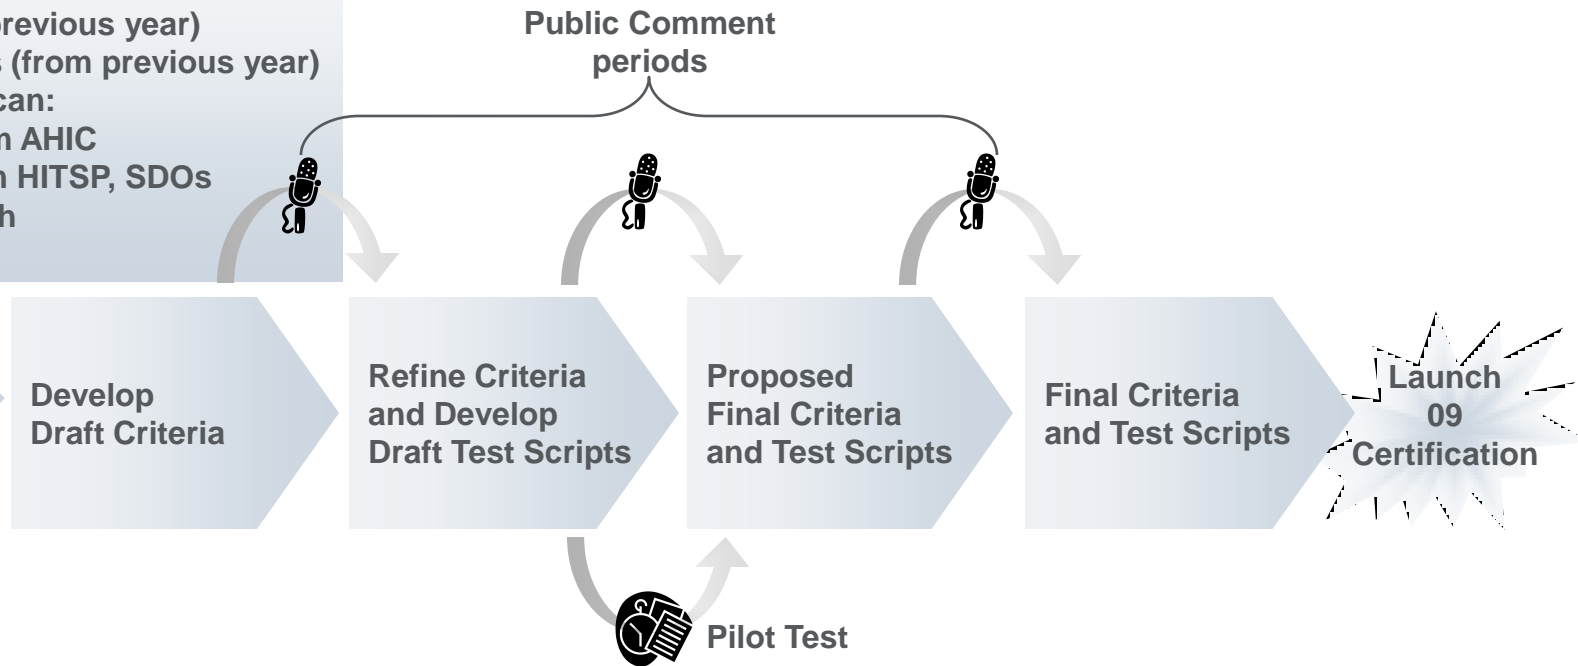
revious year)
s (from previous year)
can:
n AHIC
n HITSP, SDOs
h

Public Comment periods

Develop Draft Criteria

Refine Criteria and Develop Draft Test Scripts

Proposed Final Criteria and Test Scripts

Final Criteria and Test Scripts

Launch 09 Certification

Pilot Test